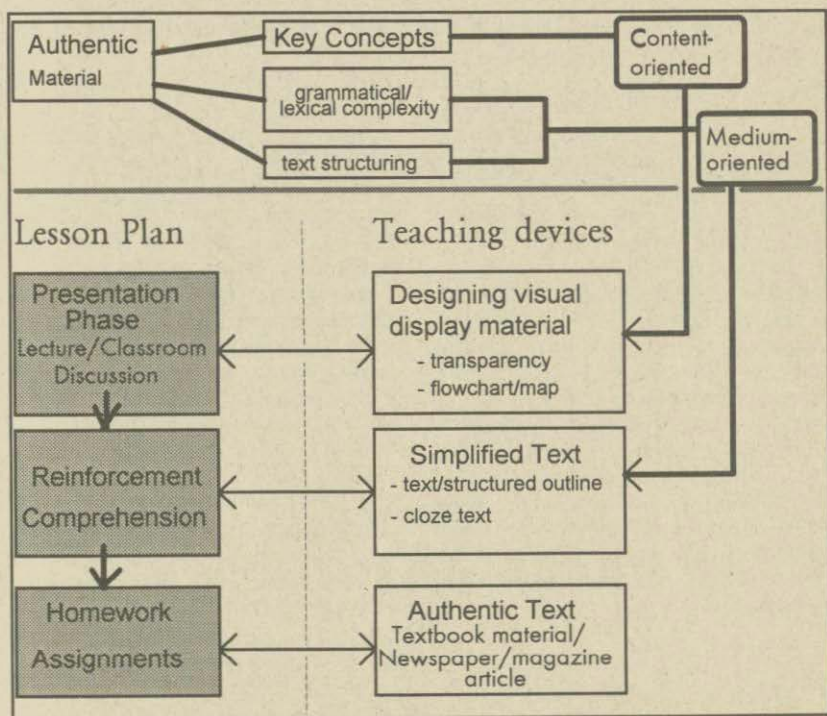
Authentic Material

Key Concepts

grammatical/ lexical complexity

text structuring

Content-oriented

Medium-oriented

Lesson Plan

Teaching devices

Presentation Phase Lecture/Classroom Discussion

Designing visual display material
- transparency
- flowchart/map

Reinforcement Comprehension

Simplified Text
- text/structured outline
- cloze text

Homework Assignments

Authentic Text
Textbook material/ Newspaper/magazine article